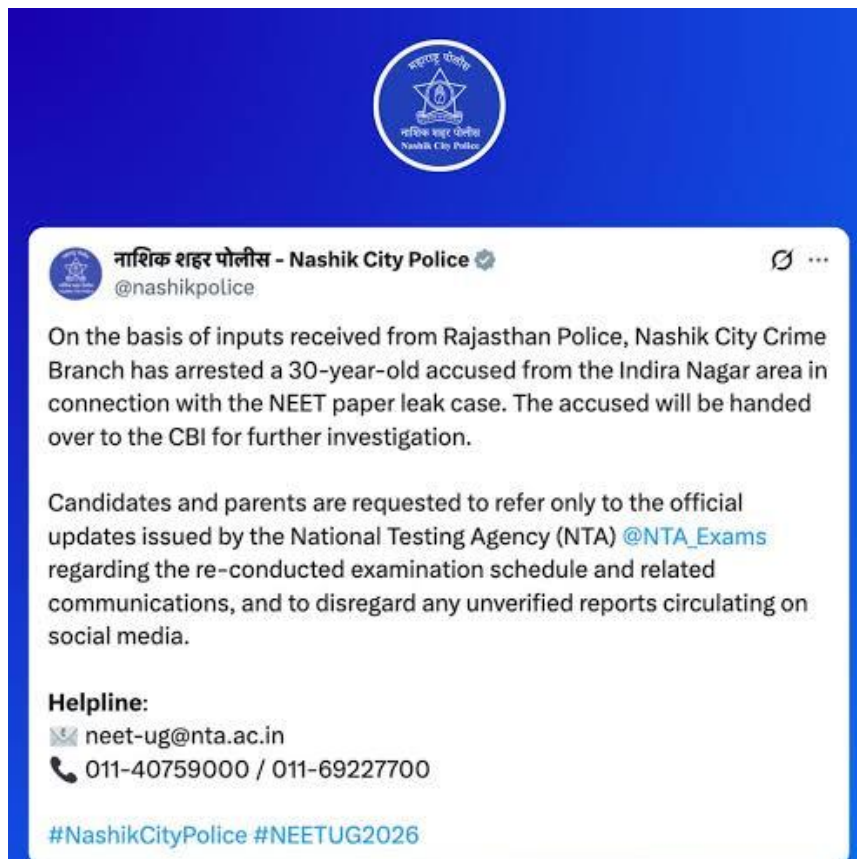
महाराष्ट्र पोलीस
नाशिक शहर पोलीस
Nashik City Police

नाशिक शहर पोलीस - Nashik City Police
@nashikpolice

On the basis of inputs received from Rajasthan Police, Nashik City Crime Branch has arrested a 30-year-old accused from the Indira Nagar area in connection with the NEET paper leak case. The accused will be handed over to the CBI for further investigation.

Candidates and parents are requested to refer only to the official updates issued by the National Testing Agency (NTA) @NTA_Exams regarding the re-conducted examination schedule and related communications, and to disregard any unverified reports circulating on social media.

Helpline:
neet-ug@nta.ac.in
011-40759000 / 011-69227700

#NashikCityPolice #NEETUG2026